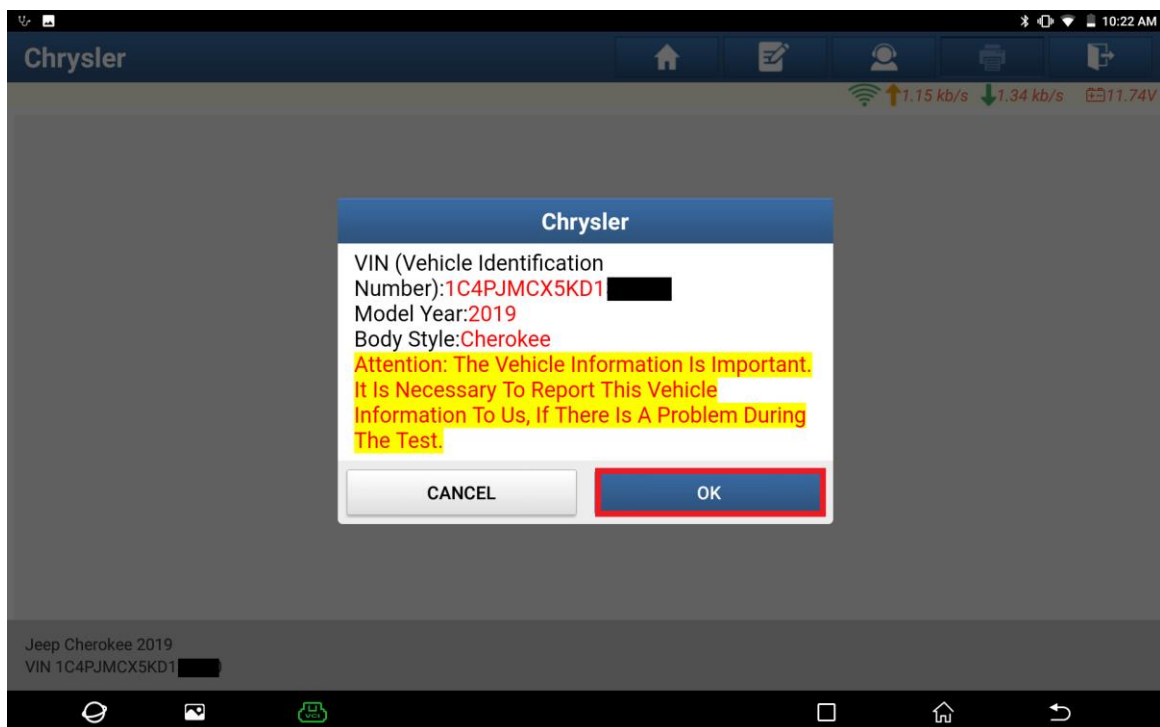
10:22 AM

Chrysler

1.15 kb/s 1.34 kb/s 11.74V

Chrysler

VIN (Vehicle Identification Number):1C4PJMCX5KD1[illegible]
Model Year:2019
Body Style:Cherokee
Attention: The Vehicle Information Is Important. It Is Necessary To Report This Vehicle Information To Us, If There Is A Problem During The Test.

CANCEL
OK

Jeep Cherokee 2019
VIN 1C4PJMCX5KD1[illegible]

VCI